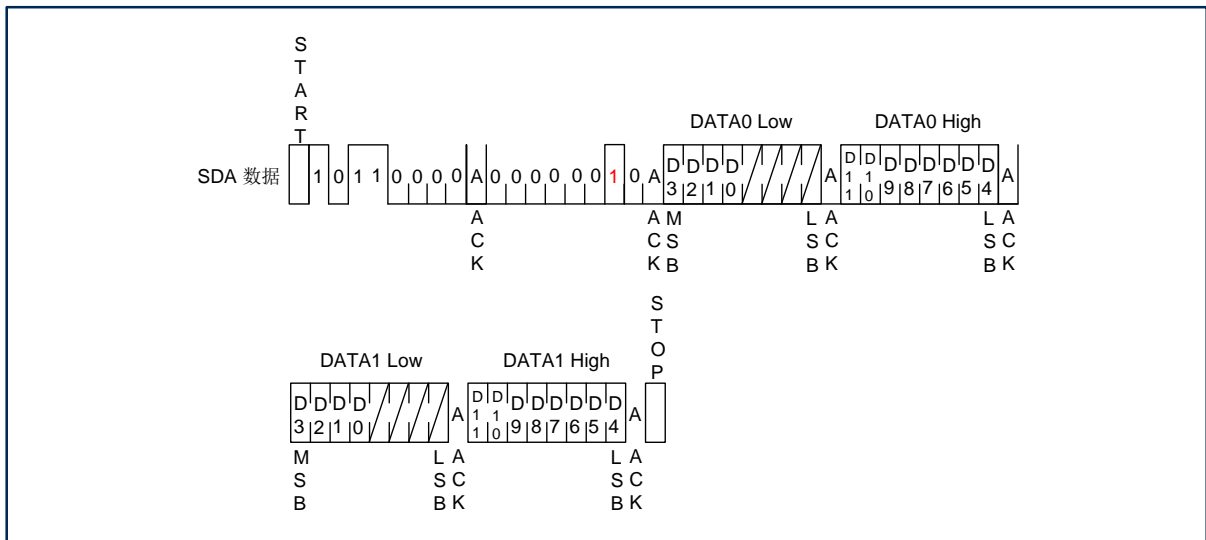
START

SDA 数据 1 0 1 1 0 0 0 0 A 0 0 0 0 0 0 1 0 A

ACK

ACK

DATA0 Low

D3 D2 D1 D0 A

MSB

LSB ACK

DATA0 High

D11 D10 D9 D8 D7 D6 D5 D4 A

LSB ACK

DATA1 Low

D3 D2 D1 D0 A

MSB

LSB ACK

DATA1 High

D11 D10 D9 D8 D7 D6 D5 D4 A

LSB ACK

STOP